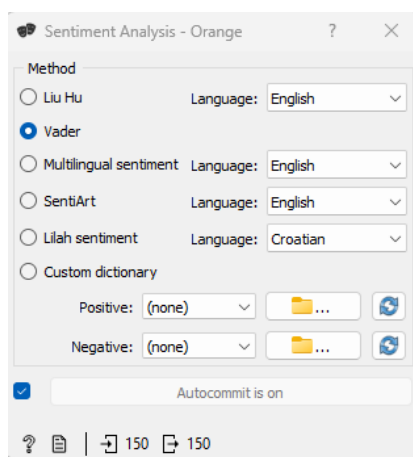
Sentiment Analysis - Orange ? X

Method

Liu Hu Language: English

Vader

Multilingual sentiment Language: English

SentiArt Language: English

Lilah sentiment Language: Croatian

Custom dictionary

Positive: (none) ...

Negative: (none) ...

Autocommit is on

? 150 150